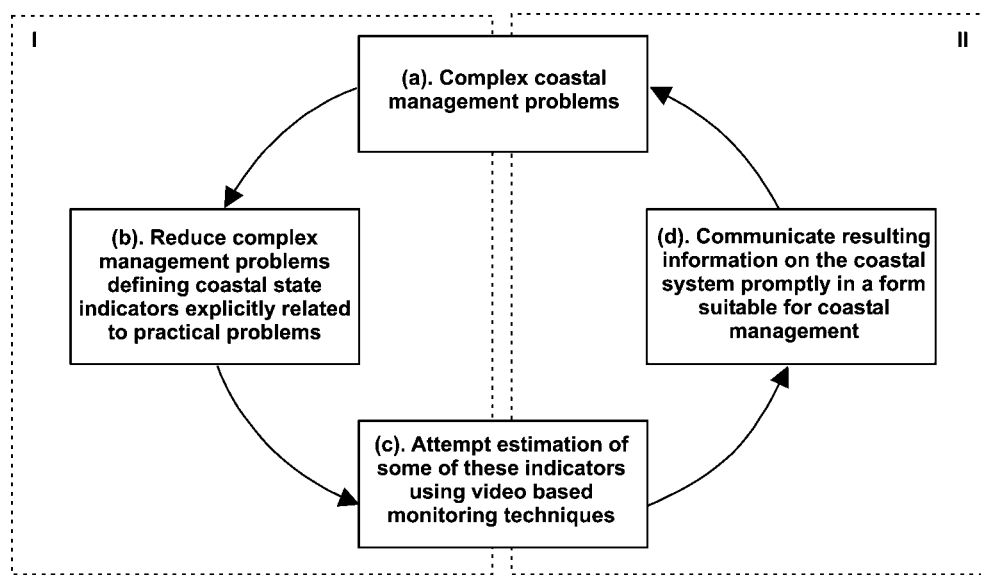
I

II

(a). Complex coastal management problems

(b). Reduce complex management problems defining coastal state indicators explicitly related to practical problems

(d). Communicate resulting information on the coastal system promptly in a form suitable for coastal management

(c). Attempt estimation of some of these indicators using video based monitoring techniques